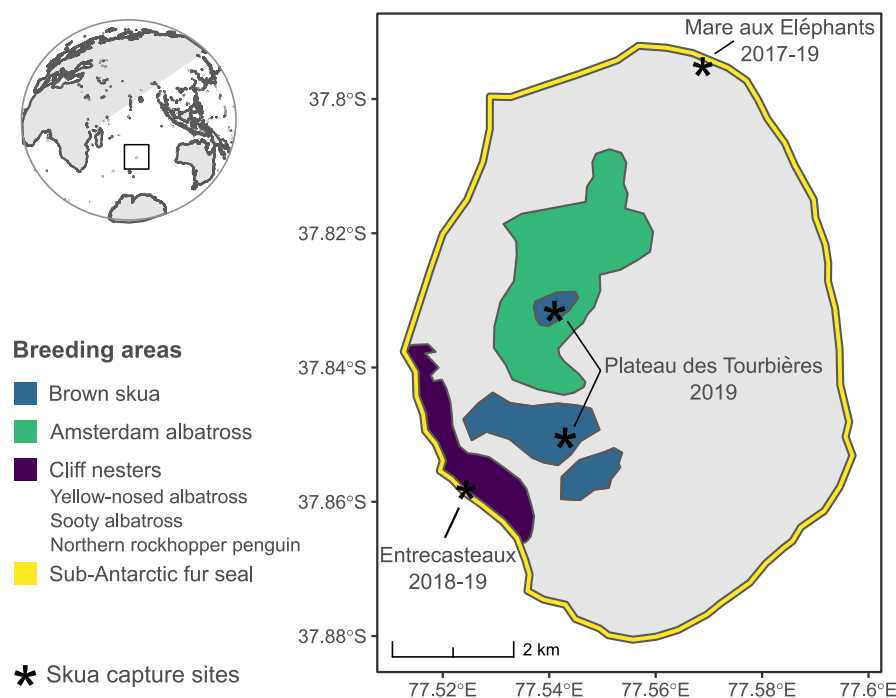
Mare aux Eléphants
2017-19

37.8°S

37.82°S

37.84°S

37.86°S

37.88°S

Plateau des Tourbières
2019

Entrecasteaux
2018-19

2 km

77.52°E 77.54°E 77.56°E 77.58°E 77.6°E

**Breeding areas**

Brown skua

Amsterdam albatross

Cliff nesters

Yellow-nosed albatross

Sooty albatross

Northern rockhopper penguin

Sub-Antarctic fur seal

* Skua capture sites